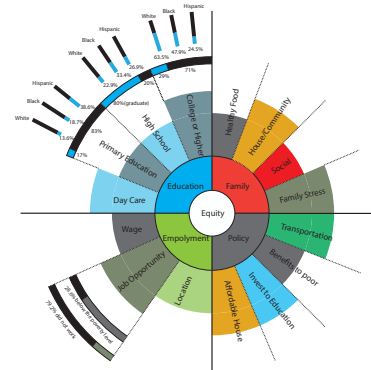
Equity

Education
Day Care
Primary Education
High School
College or Higher

Family
Healthy Food
House/Community
Social
Family Stress

Policy
Transportation
Benefits to poor
Invest to Education
Affordable House

Employment
Location
Job Opportunity
Wage

17%
83%
80%(graduate)
20%
29%
71%

White 13.6%
Black 18.7%
Hispanic 38.6%
White 22.9%
Black 33.4%
Hispanic 26.9%
White 63.5%
Black 47.9%
Hispanic 24.5%

28.5% below the poverty level
75.2% did not work